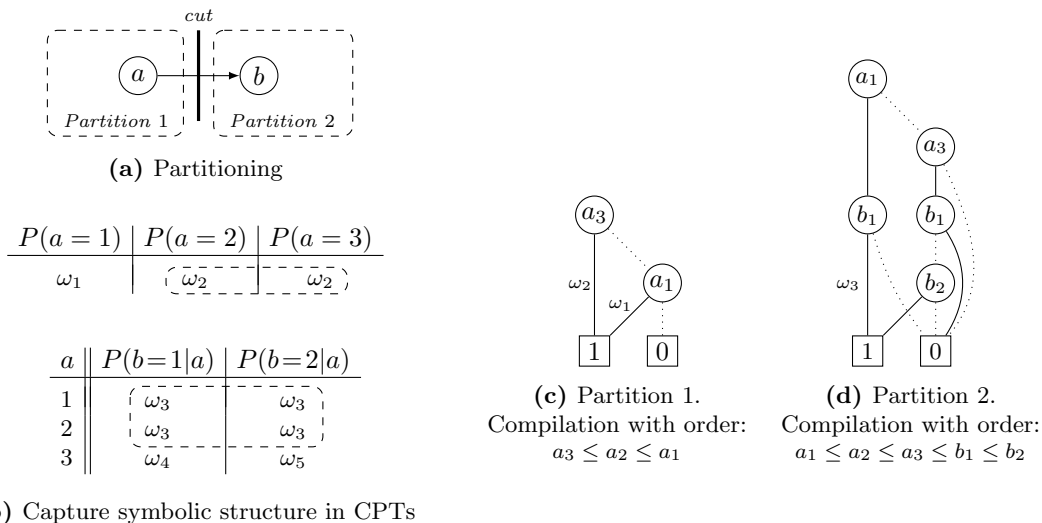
*cut*

$a$ $b$

*Partition 1* *Partition 2*

**(a)** Partitioning

| $P(a=1)$ | $P(a=2)$ | $P(a=3)$ |
|---|---|---|
| $\omega_1$ | $\omega_2$ | $\omega_2$ |

| $a$ | $P(b{=}1\|a)$ | $P(b{=}2\|a)$ |
|---|---|---|
| 1 | $\omega_3$ | $\omega_3$ |
| 2 | $\omega_3$ | $\omega_3$ |
| 3 | $\omega_4$ | $\omega_5$ |

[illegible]) Capture symbolic structure in CPTs

$a_3$ $a_1$ $\omega_2$ $\omega_1$ 1 0

**(c)** Partition 1. Compilation with order: $a_3 \leq a_2 \leq a_1$

$a_1$ $a_3$ $b_1$ $b_1$ $b_2$ $\omega_3$ 1 0

**(d)** Partition 2. Compilation with order: $a_1 \leq a_2 \leq a_3 \leq b_1 \leq b_2$